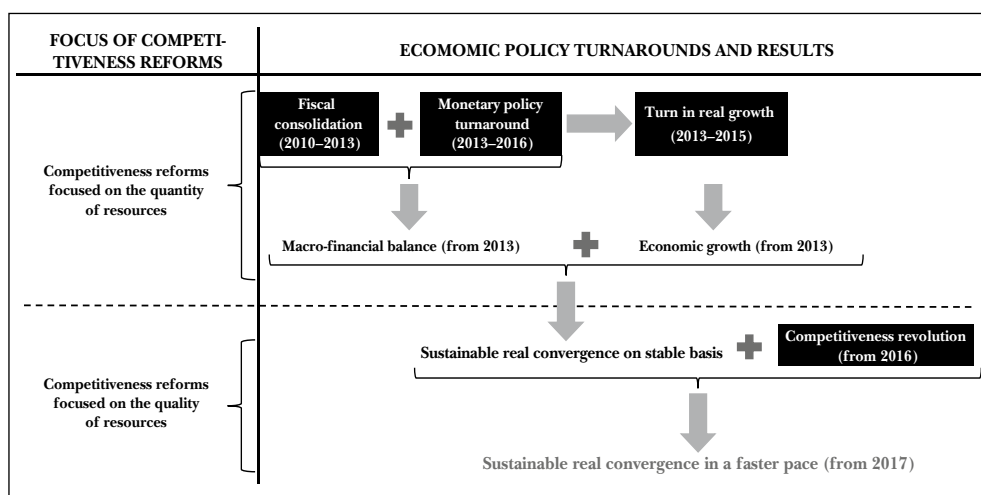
FOCUS OF COMPETITIVENESS REFORMS

ECOMOMIC POLICY TURNAROUNDS AND RESULTS

Fiscal consolidation (2010–2013)

Monetary policy turnaround (2013–2016)

Turn in real growth (2013–2015)

Competitiveness reforms focused on the quantity of resources

Macro-financial balance (from 2013)

Economic growth (from 2013)

Sustainable real convergence on stable basis

Competitiveness revolution (from 2016)

Competitiveness reforms focused on the quality of resources

Sustainable real convergence in a faster pace (from 2017)